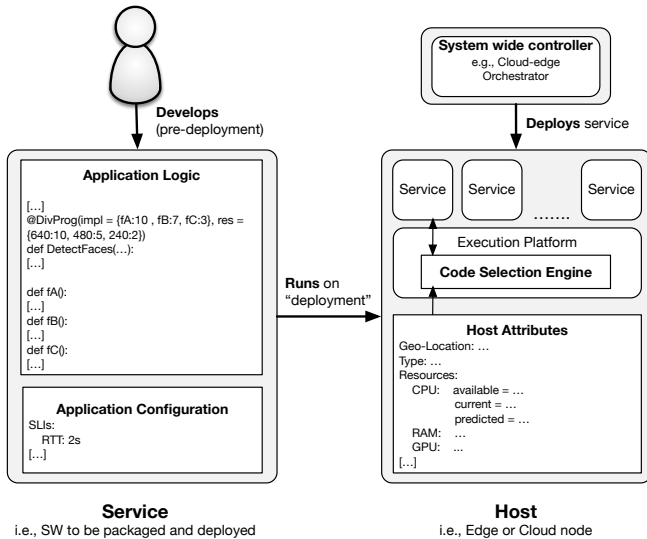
Develops (pre-deployment)

Application Logic

[…]
@DivProg(impl = {fA:10 , fB:7, fC:3}, res = {640:10, 480:5, 240:2})
def DetectFaces(…):
[…]

def fA():
[…]
def fB():
[…]
def fC():
[…]

Application Configuration
SLIs:
RTT: 2s
[…]

Service
i.e., SW to be packaged and deployed

Runs on "deployment"

System wide controller
e.g., Cloud-edge Orchestrator

Deploys service

Service
Service
.......
Service

Execution Platform
Code Selection Engine

Host Attributes
Geo-Location: …
Type: …
Resources:
CPU: available = …
current = …
predicted = …
RAM: …
GPU: ...
[…]

Host
i.e., Edge or Cloud node